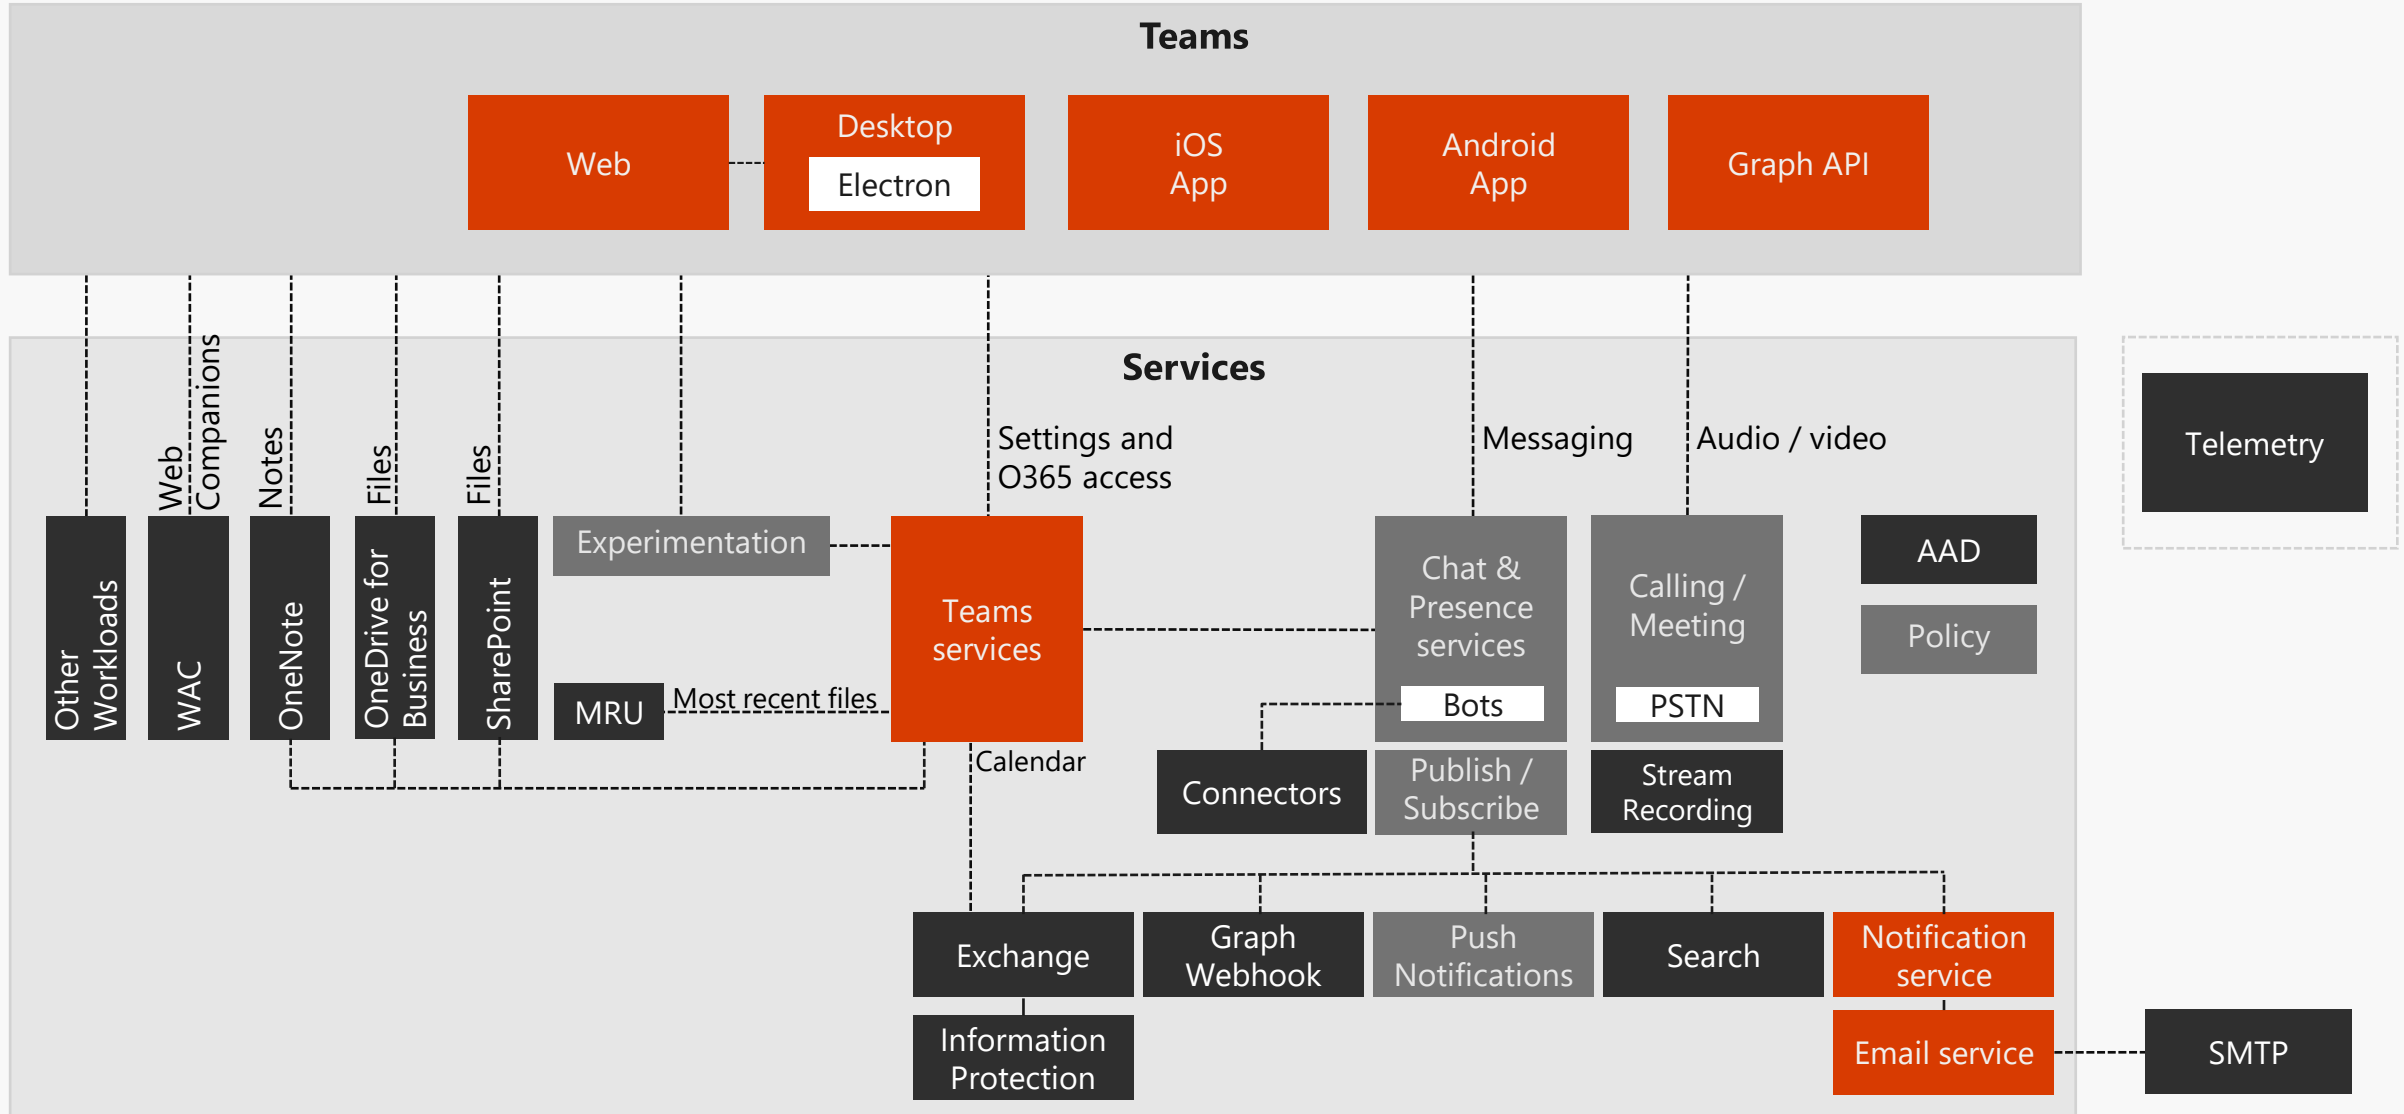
Teams

Web

Desktop
Electron

iOS App

Android App

Graph API

Services

Web Companions

Notes

Files

Files

Settings and O365 access

Messaging

Audio / video

Telemetry

Other Workloads

WAC

OneNote

OneDrive for Business

SharePoint

Experimentation

Teams services

Chat & Presence services

Bots

Calling / Meeting

PSTN

AAD

Policy

MRU

Most recent files

Calendar

Connectors

Publish / Subscribe

Stream Recording

Exchange

Graph Webhook

Push Notifications

Search

Notification service

Information Protection

Email service

SMTP